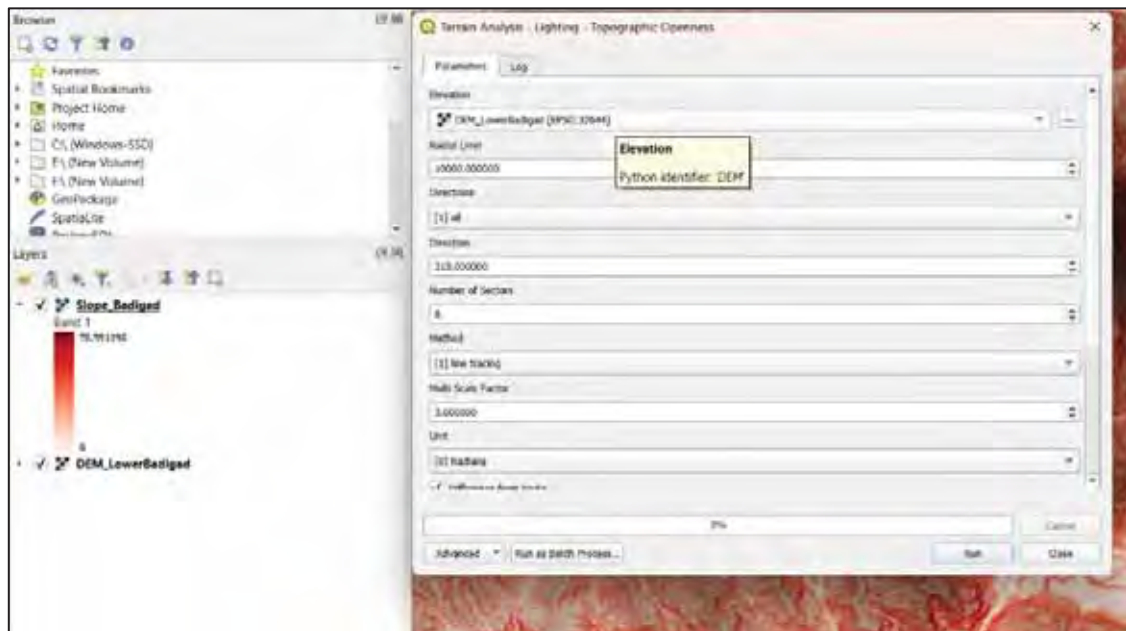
Browser

Favorites
Spatial Bookmarks
Project Home
Home
C:\ (Windows-SSD)
F:\ (New Volume)
F:\ (New Volume)
GeoPackage
SpatiaLite
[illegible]

Layers

Slope_Badigad
Band 1
75.991295
0
DEM_LowerBadigad

Terrain Analysis - Lighting - Topographic Openness

Parameters
Log

Elevation
DEM_LowerBadigad [EPSG:32644]
Elevation
Python identifier: DEM
Radial Limit
10000.000000
Directions
[1] all
Direction
315.000000
Number of Sectors
8
Method
[1] line tracing
Multi Scale Factor
3.000000
Unit
[0] Radians
Difference from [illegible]

0%
Cancel
Advanced
Run as Batch Process...
Run
Close